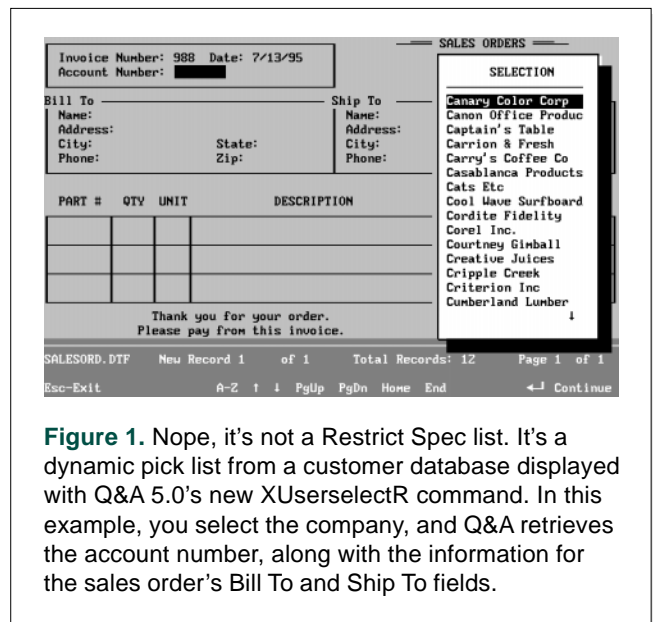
Invoice Number: 988 Date: 7/13/95
Account Number:

SALES ORDERS

Bill To
Name:
Address:
City:
Phone:

State:
Zip:

Ship To
Name:
Address:
City:
Phone:

SELECTION

Canary Color Corp
Canon Office Produc
Captain's Table
Carrion & Fresh
Carry's Coffee Co
Casablanca Products
Cats Etc
Cool Wave Surfboard
Cordite Fidelity
Corel Inc.
Courtney Gimball
Creative Juices
Cripple Creek
Criterion Inc
Cumberland Lumber
↓

| PART # | QTY | UNIT | DESCRIPTION |
|---|---|---|---|
| | | | |
| | | | |
| | | | |

Thank you for your order.
Please pay from this invoice.

SALESORD.DTF New Record 1 of 1 Total Records: 12 Page 1 of 1
Esc-Exit A-Z ↑ ↓ PgUp PgDn Home End ↵ Continue

**Figure 1.** Nope, it's not a Restrict Spec list. It's a dynamic pick list from a customer database displayed with Q&A 5.0's new XUserselectR command. In this example, you select the company, and Q&A retrieves the account number, along with the information for the sales order's Bill To and Ship To fields.